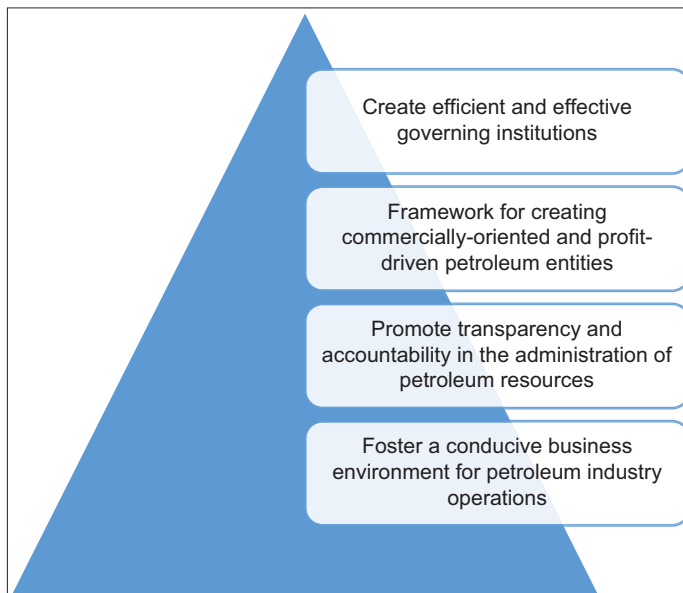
Create efficient and effective governing institutions

Framework for creating commercially-oriented and profit-driven petroleum entities

Promote transparency and accountability in the administration of petroleum resources

Foster a conducive business environment for petroleum industry operations